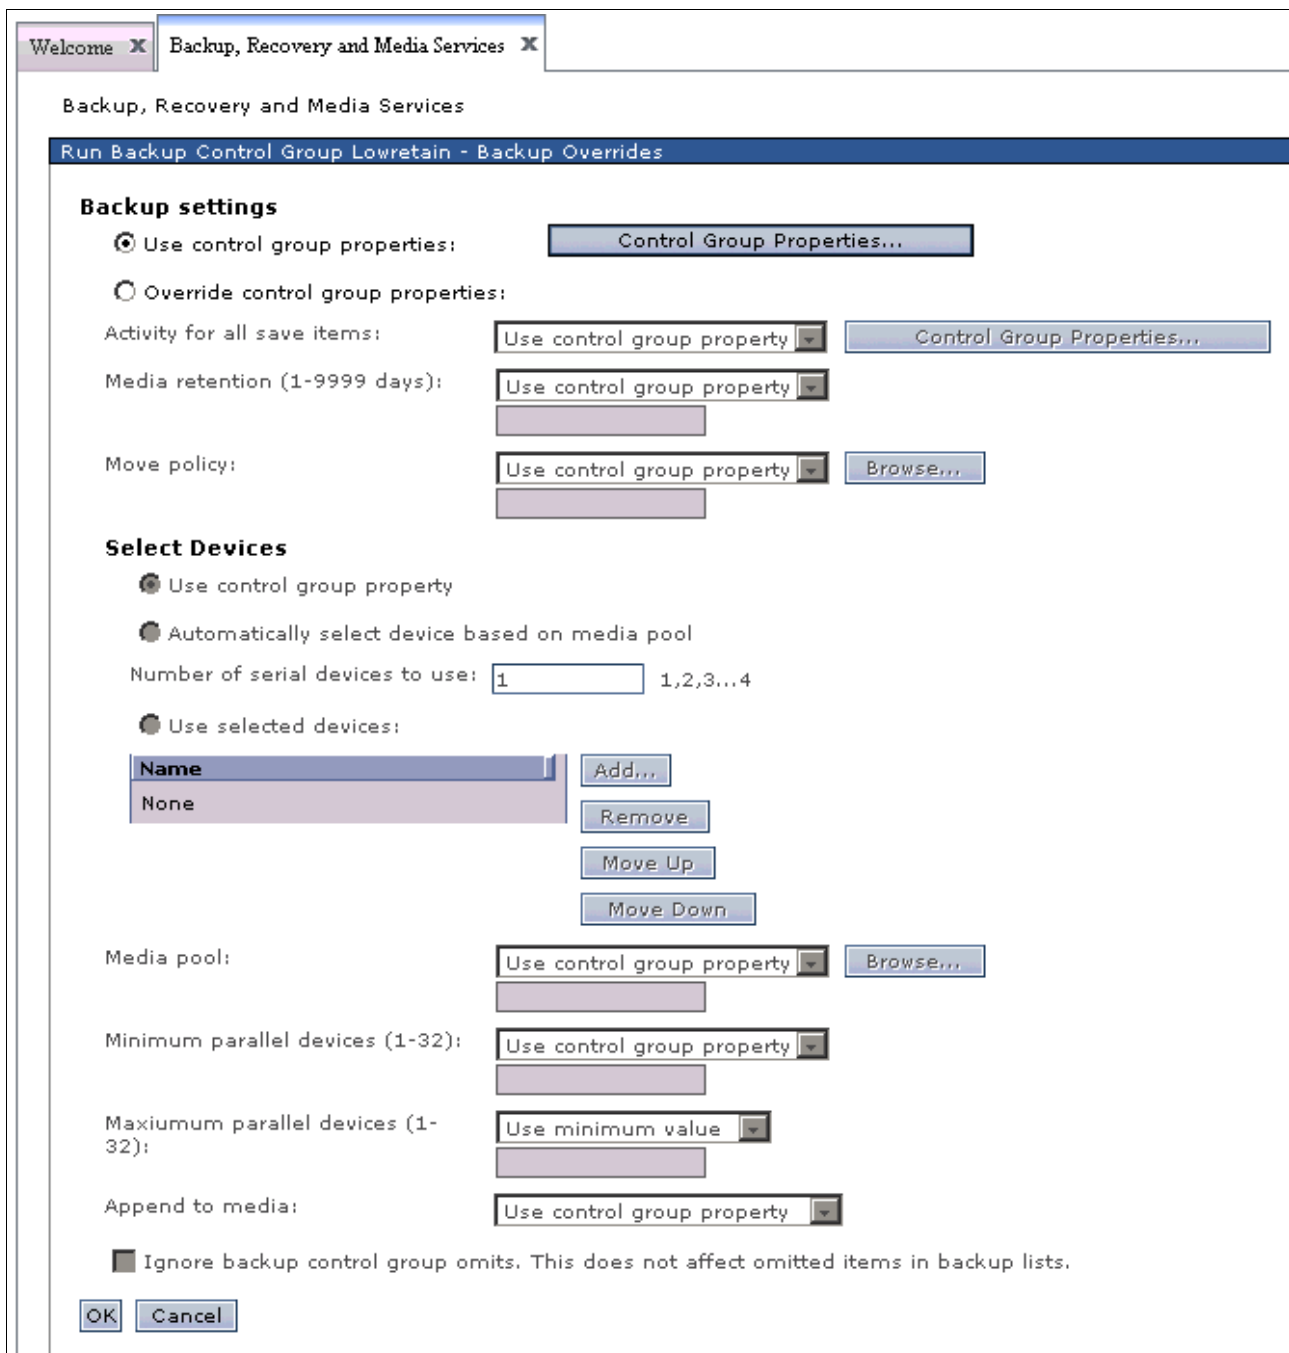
Welcome X Backup, Recovery and Media Services X

Backup, Recovery and Media Services

Run Backup Control Group Lowretain - Backup Overrides

Backup settings

Use control group properties: Control Group Properties...

Override control group properties:

Activity for all save items: Use control group property Control Group Properties...

Media retention (1-9999 days): Use control group property

Move policy: Use control group property Browse...

Select Devices

Use control group property

Automatically select device based on media pool

Number of serial devices to use: 1 1,2,3...4

Use selected devices:

| Name |
|---|
| None |

Add...

Remove

Move Up

Move Down

Media pool: Use control group property Browse...

Minimum parallel devices (1-32): Use control group property

Maxiumum parallel devices (1-32): Use minimum value

Append to media: Use control group property

Ignore backup control group omits. This does not affect omitted items in backup lists.

OK Cancel